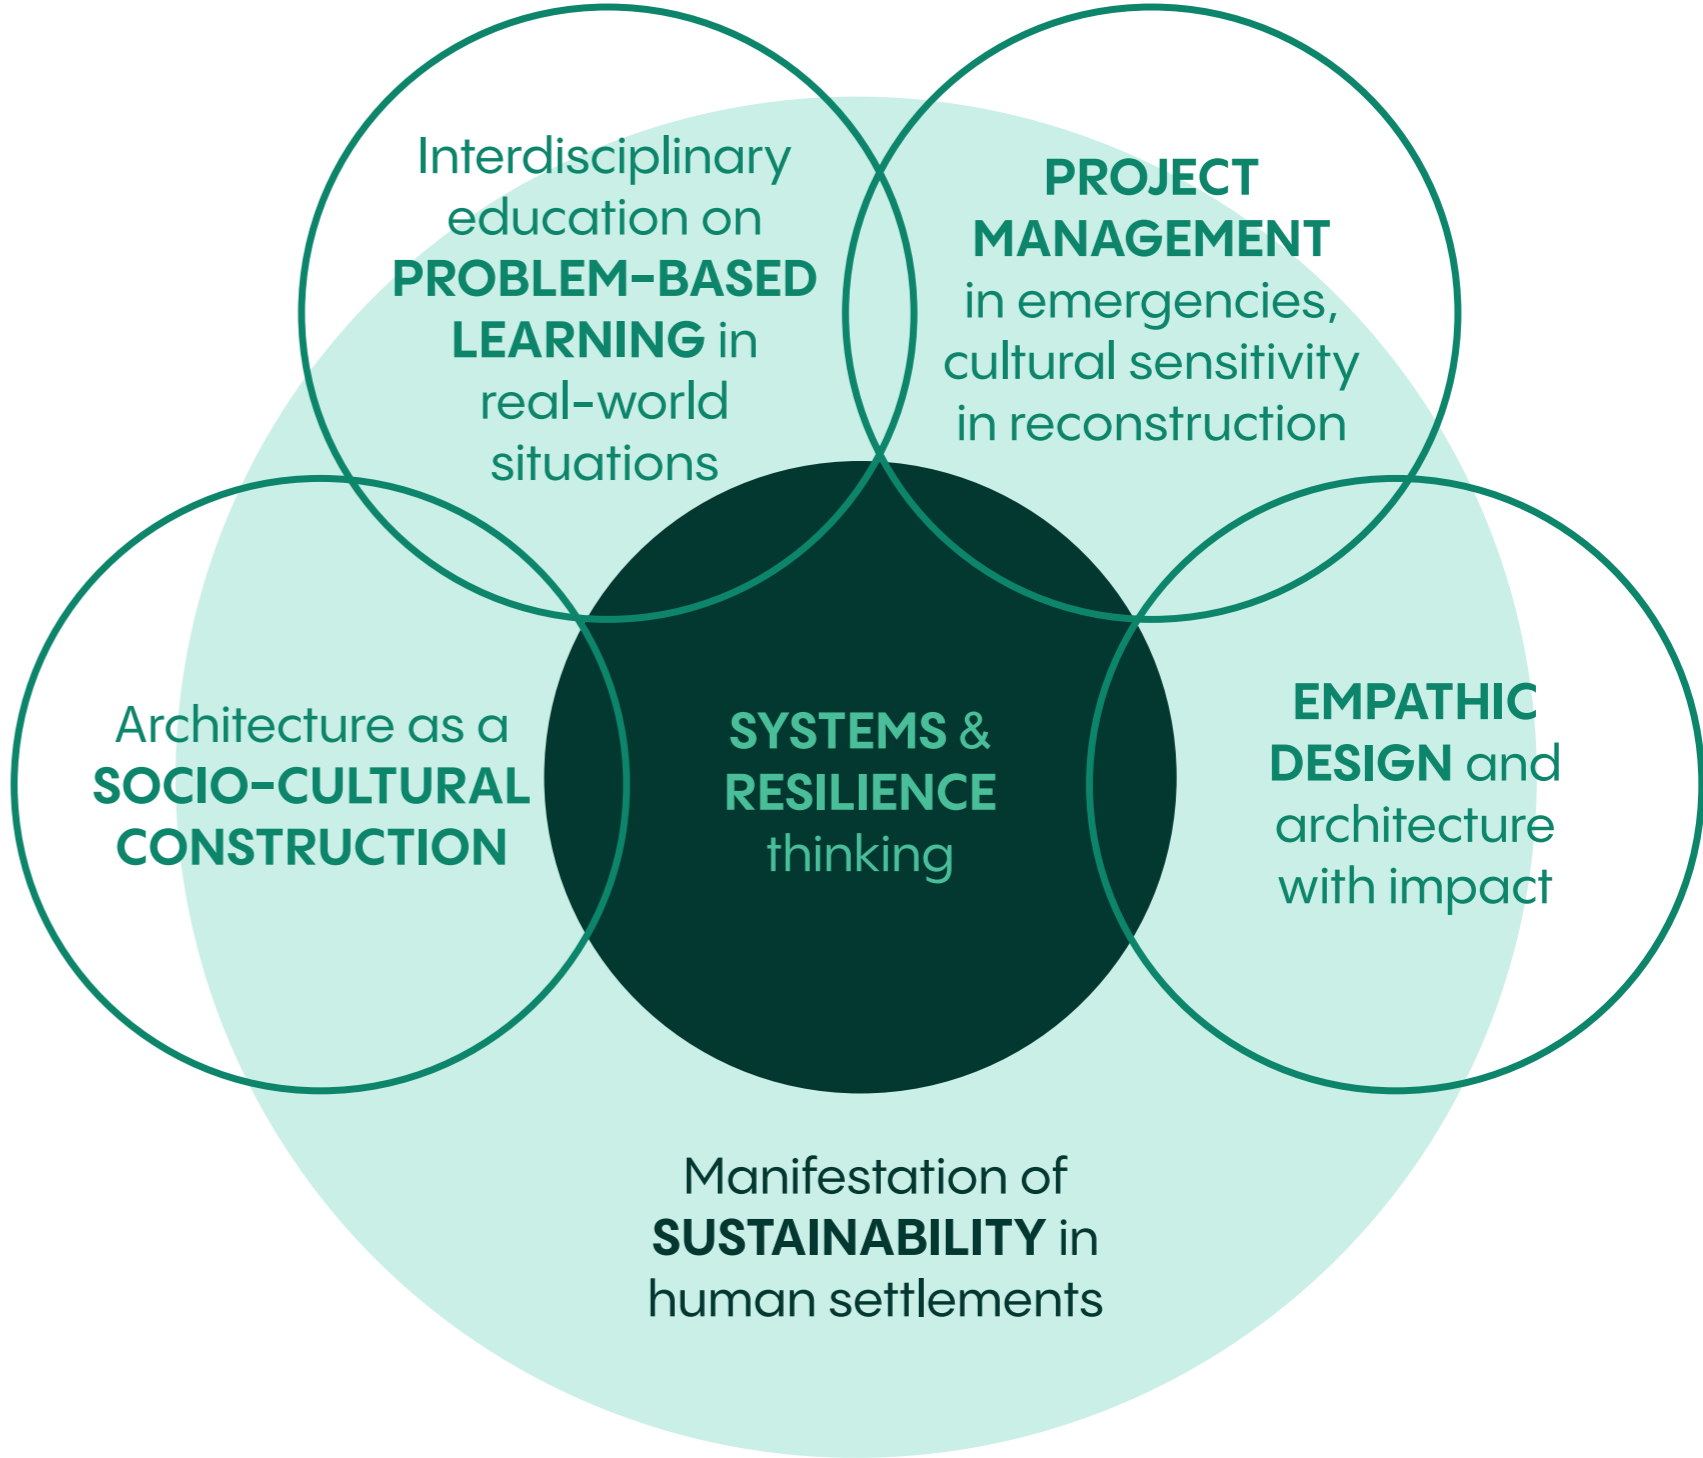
Interdisciplinary education on PROBLEM-BASED LEARNING in real-world situations

PROJECT MANAGEMENT in emergencies, cultural sensitivity in reconstruction

Architecture as a SOCIO-CULTURAL CONSTRUCTION

SYSTEMS & RESILIENCE thinking

EMPATHIC DESIGN and architecture with impact

Manifestation of SUSTAINABILITY in human settlements